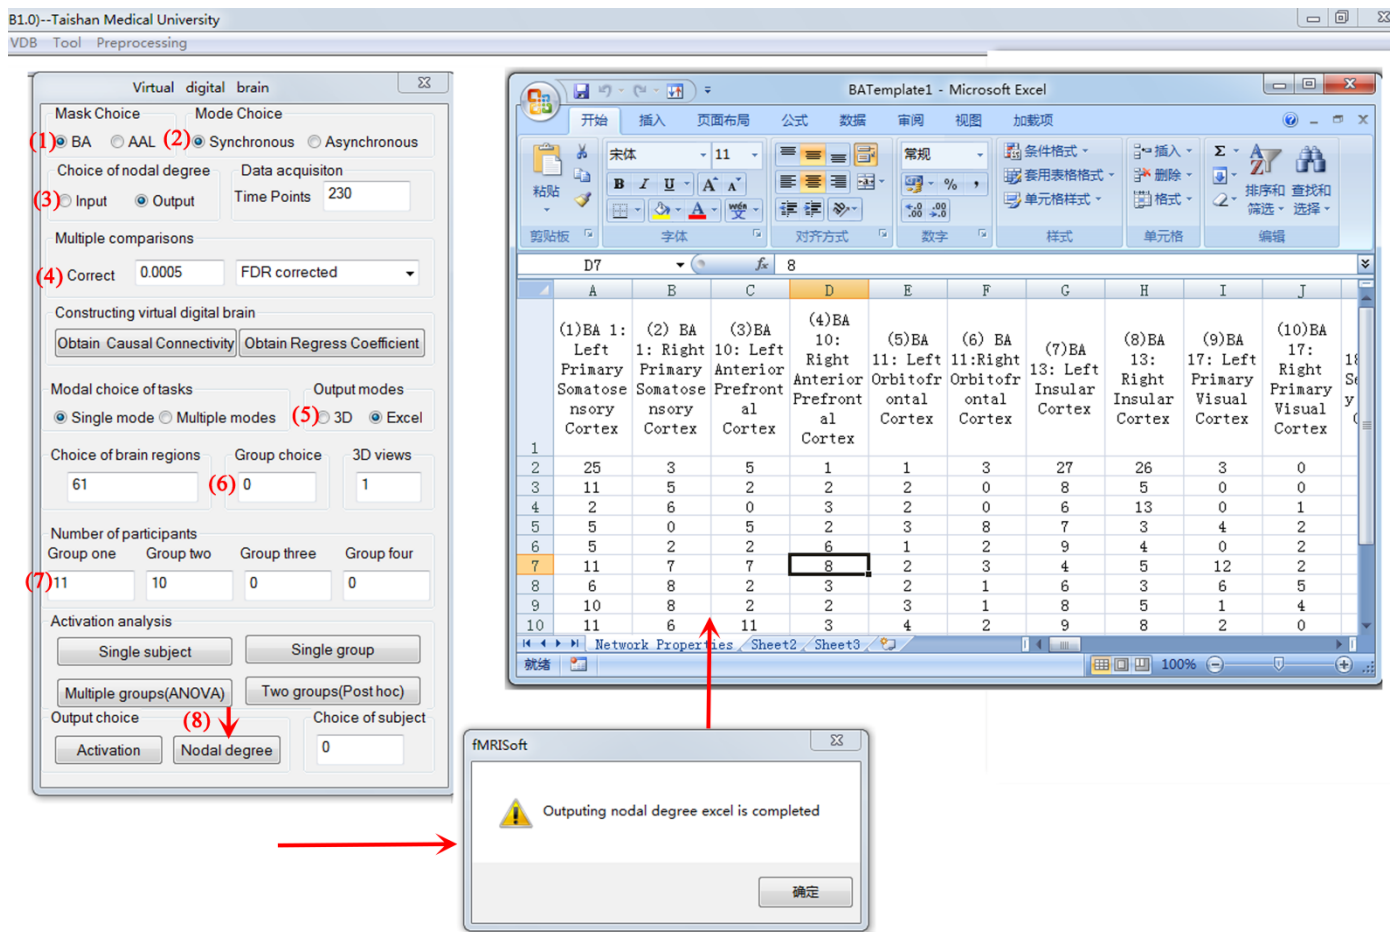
B1.0)--Taishan Medical University
VDB Tool Preprocessing

Virtual digital brain
Mask Choice
(1) BA AAL
Mode Choice
(2) Synchronous Asynchronous
Choice of nodal degree
(3) Input Output
Data acquisiton
Time Points 230
Multiple comparisons
(4) Correct 0.0005 FDR corrected
Constructing virtual digital brain
Obtain Causal Connectivity Obtain Regress Coefficient
Modal choice of tasks
Single mode Multiple modes
Output modes
(5) 3D Excel
Choice of brain regions
61
Group choice
(6) 0
3D views
1
Number of participants
Group one Group two Group three Group four
(7) 11 10 0 0
Activation analysis
Single subject Single group
Multiple groups(ANOVA) Two groups(Post hoc)
Output choice
(8)
Activation Nodal degree
Choice of subject
0

BATemplate1 - Microsoft Excel
开始 插入 页面布局 公式 数据 审阅 视图 加载项
粘贴 宋体 11 常规 条件格式 套用表格格式 单元格样式 插入 删除 格式 排序和筛选 查找和选择
剪贴板 字体 对齐方式 数字 样式 单元格 编辑
D7 $f_x$ 8

| | A | B | C | D | E | F | G | H | I | J |
|---|---|---|---|---|---|---|---|---|---|---|
| 1 | (1)BA 1: Left Primary Somatosensory Cortex | (2) BA 1: Right Primary Somatosensory Cortex | (3)BA 10: Left Anterior Prefrontal Cortex | (4)BA 10: Right Anterior Prefrontal Cortex | (5)BA 11: Left Orbitofrontal Cortex | (6) BA 11:Right Orbitofrontal Cortex | (7)BA 13: Left Insular Cortex | (8)BA 13: Right Insular Cortex | (9)BA 17: Left Primary Visual Cortex | (10)BA 17: Right Primary Visual Cortex |
| 2 | 25 | 3 | 5 | 1 | 1 | 3 | 27 | 26 | 3 | 0 |
| 3 | 11 | 5 | 2 | 2 | 2 | 0 | 8 | 5 | 0 | 0 |
| 4 | 2 | 6 | 0 | 3 | 2 | 0 | 6 | 13 | 0 | 1 |
| 5 | 5 | 0 | 5 | 2 | 3 | 8 | 7 | 3 | 4 | 2 |
| 6 | 5 | 2 | 2 | 6 | 1 | 2 | 9 | 4 | 0 | 2 |
| 7 | 11 | 7 | 7 | 8 | 2 | 3 | 4 | 5 | 12 | 2 |
| 8 | 6 | 8 | 2 | 3 | 2 | 1 | 6 | 3 | 6 | 5 |
| 9 | 10 | 8 | 2 | 2 | 3 | 1 | 8 | 5 | 1 | 4 |
| 10 | 11 | 6 | 11 | 3 | 4 | 2 | 9 | 8 | 2 | 0 |

Network Properties Sheet2 Sheet3
就绪 100%

fMRISoft
Outputing nodal degree excel is completed
确定